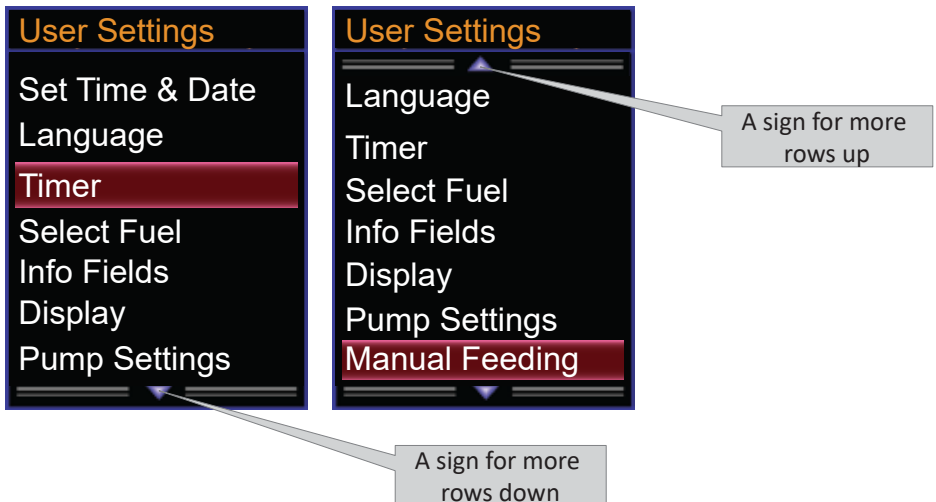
User Settings

Set Time & Date
Language
Timer
Select Fuel
Info Fields
Display
Pump Settings

User Settings

Language
Timer
Select Fuel
Info Fields
Display
Pump Settings
Manual Feeding

A sign for more rows up

A sign for more rows down